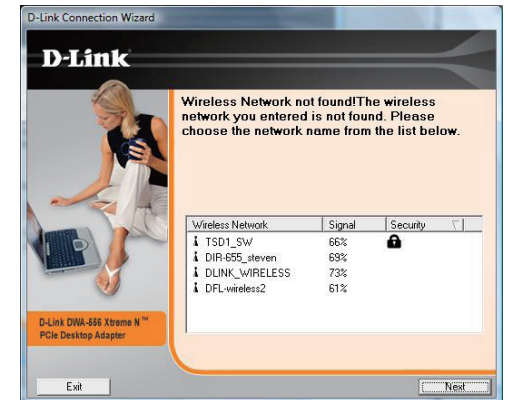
D-Link Connection Wizard

D-Link

Wireless Network not found!The wireless network you entered is not found. Please choose the network name from the list below.

| Wireless Network | Signal | Security |
|---|---|---|
| TSD1_SW | 66% | |
| DIR-655_steven | 69% | |
| DLINK_WIRELESS | 73% | |
| DFL-wireless2 | 61% | |

D-Link DWA-556 Xtreme N™ PCIe Desktop Adapter

Exit

Next